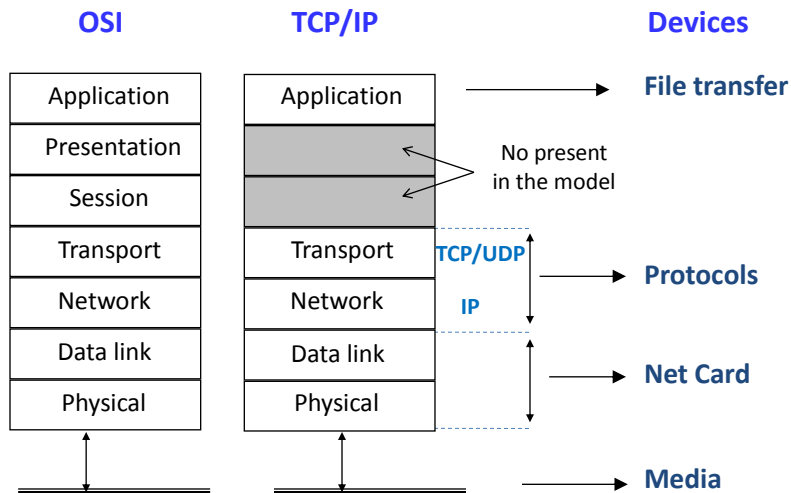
OSI

| Application |
|---|
| Presentation |
| Session |
| Transport |
| Network |
| Data link |
| Physical |

TCP/IP

| Application |
|---|
| |
| |
| Transport |
| Network |
| Data link |
| Physical |

No present in the model

TCP/UDP

IP

Devices

File transfer

Protocols

Net Card

Media